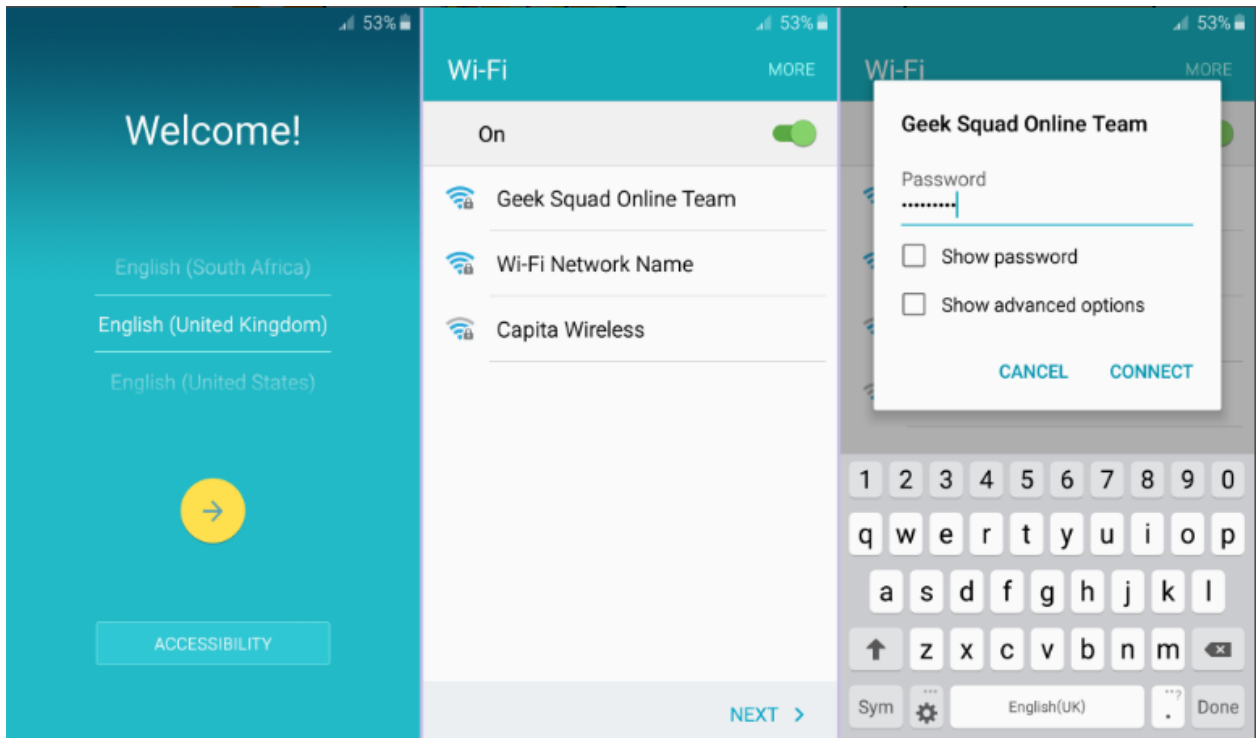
53%

Welcome!

English (South Africa)

English (United Kingdom)

English (United States)

ACCESSIBILITY

53%

Wi-Fi MORE

On

Geek Squad Online Team

Wi-Fi Network Name

Capita Wireless

NEXT >

53%

Wi-Fi MORE

Geek Squad Online Team

Password

•••••••••

Show password

Show advanced options

CANCEL CONNECT

1 2 3 4 5 6 7 8 9 0

q w e r t y u i o p

a s d f g h j k l

z x c v b n m

Sym English(UK) . Done